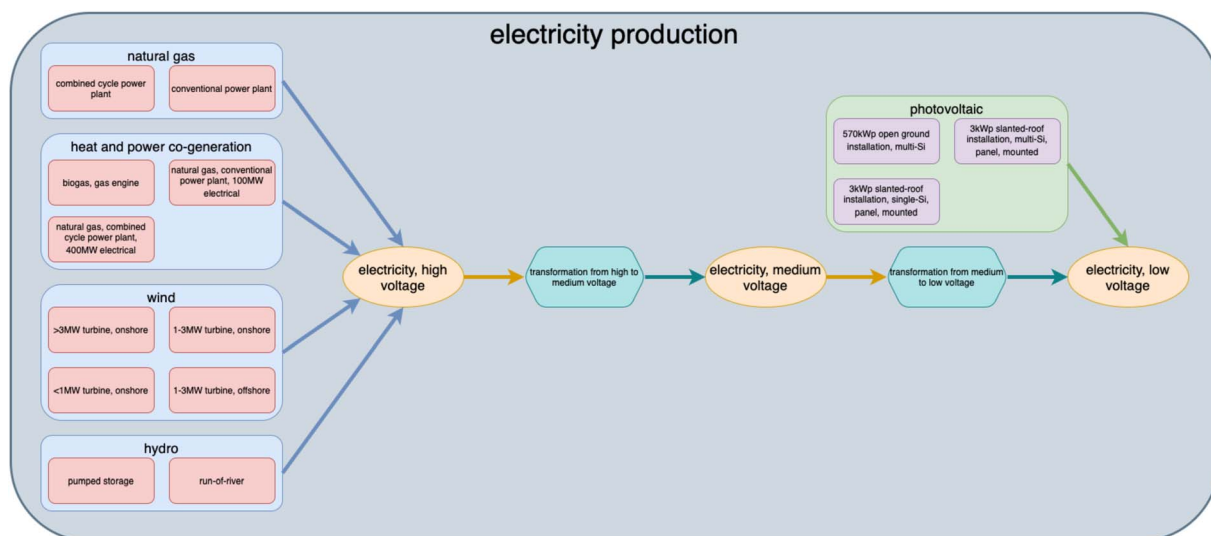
electricity production

natural gas

combined cycle power plant

conventional power plant

heat and power co-generation

biogas, gas engine

natural gas, conventional power plant, 100MW electrical

natural gas, combined cycle power plant, 400MW electrical

wind

>3MW turbine, onshore

1-3MW turbine, onshore

<1MW turbine, onshore

1-3MW turbine, offshore

hydro

pumped storage

run-of-river

electricity, high voltage

transformation from high to medium voltage

electricity, medium voltage

transformation from medium to low voltage

electricity, low voltage

photovoltaic

570kWp open ground installation, multi-Si

3kWp slanted-roof installation, multi-Si, panel, mounted

3kWp slanted-roof installation, single-Si, panel, mounted